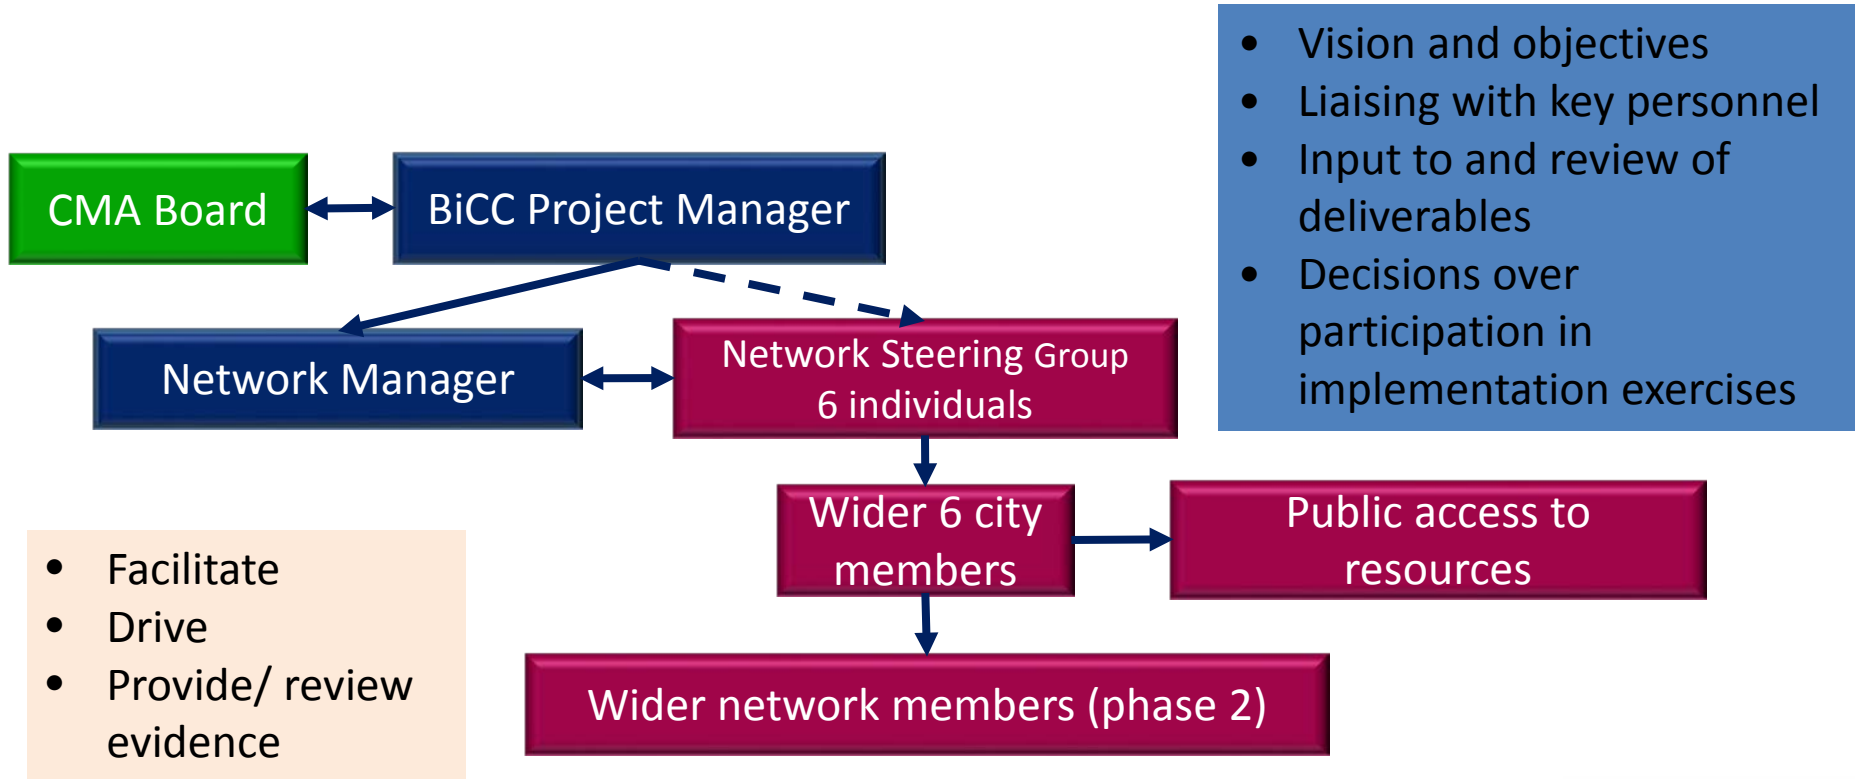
- Vision and objectives
- Liaising with key personnel
- Input to and review of deliverables
- Decisions over participation in implementation exercises

CMA Board

BiCC Project Manager

Network Manager

Network Steering Group
6 individuals

Wider 6 city members

Public access to resources

Wider network members (phase 2)

- Facilitate
- Drive
- Provide/ review evidence